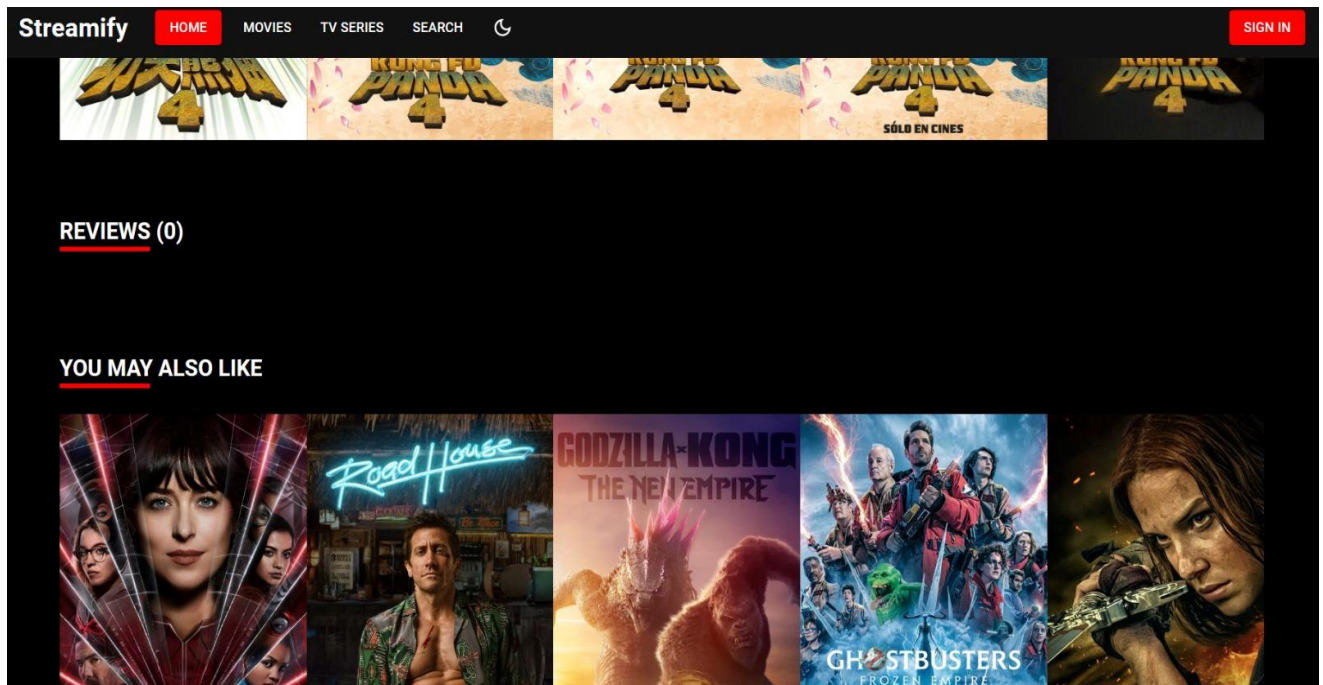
Streamify HOME MOVIES TV SERIES SEARCH SIGN IN

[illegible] 4

KUNG FU PANDA 4

KUNG FU PANDA 4

KUNG FU PANDA 4
SÓLO EN CINES

KUNG FU PANDA 4

REVIEWS (0)

YOU MAY ALSO LIKE

Road House

GODZILLA x KONG THE NEW EMPIRE

GHOSTBUSTERS FROZEN EMPIRE